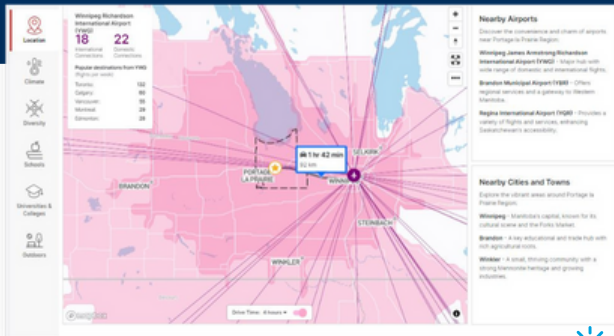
Location

Climate

Diversity

Schools

Universities & Colleges

Outdoors

Winnipeg Richardson International Airport (YWG)

18 International Connections

22 Domestic Connections

Popular destinations from YWG (flights per week)

| | |
|---|---|
| Toronto | 132 |
| Calgary | 80 |
| Vancouver | 35 |
| Montreal | 28 |
| Edmonton | 28 |

1 hr 42 min
92 km

SELKIRK

PORTAGE LA PRAIRIE

WINNIPEG

BRANDON

STEINBACH

WINKLER

Drive Time: 4 hours

mapbox

Nearby Airports

Discover the convenience and charm of airports near Portage la Prairie Region.

Winnipeg James Armstrong Richardson International Airport (YWG) - Major hub with wide range of domestic and international flights.

Brandon Municipal Airport (YBR) - Offers regional services and a gateway to Western Manitoba.

Regina International Airport (YQR) - Provides a variety of flights and services, enhancing Saskatchewan's accessibility.

Nearby Cities and Towns

Explore the vibrant areas around Portage la Prairie Region.

Winnipeg - Manitoba's capital, known for its cultural scene and the Forks Market.

Brandon - A key educational and trade hub with rich agricultural roots.

Winkler - A small, thriving community with a strong Mennonite heritage and growing industries.